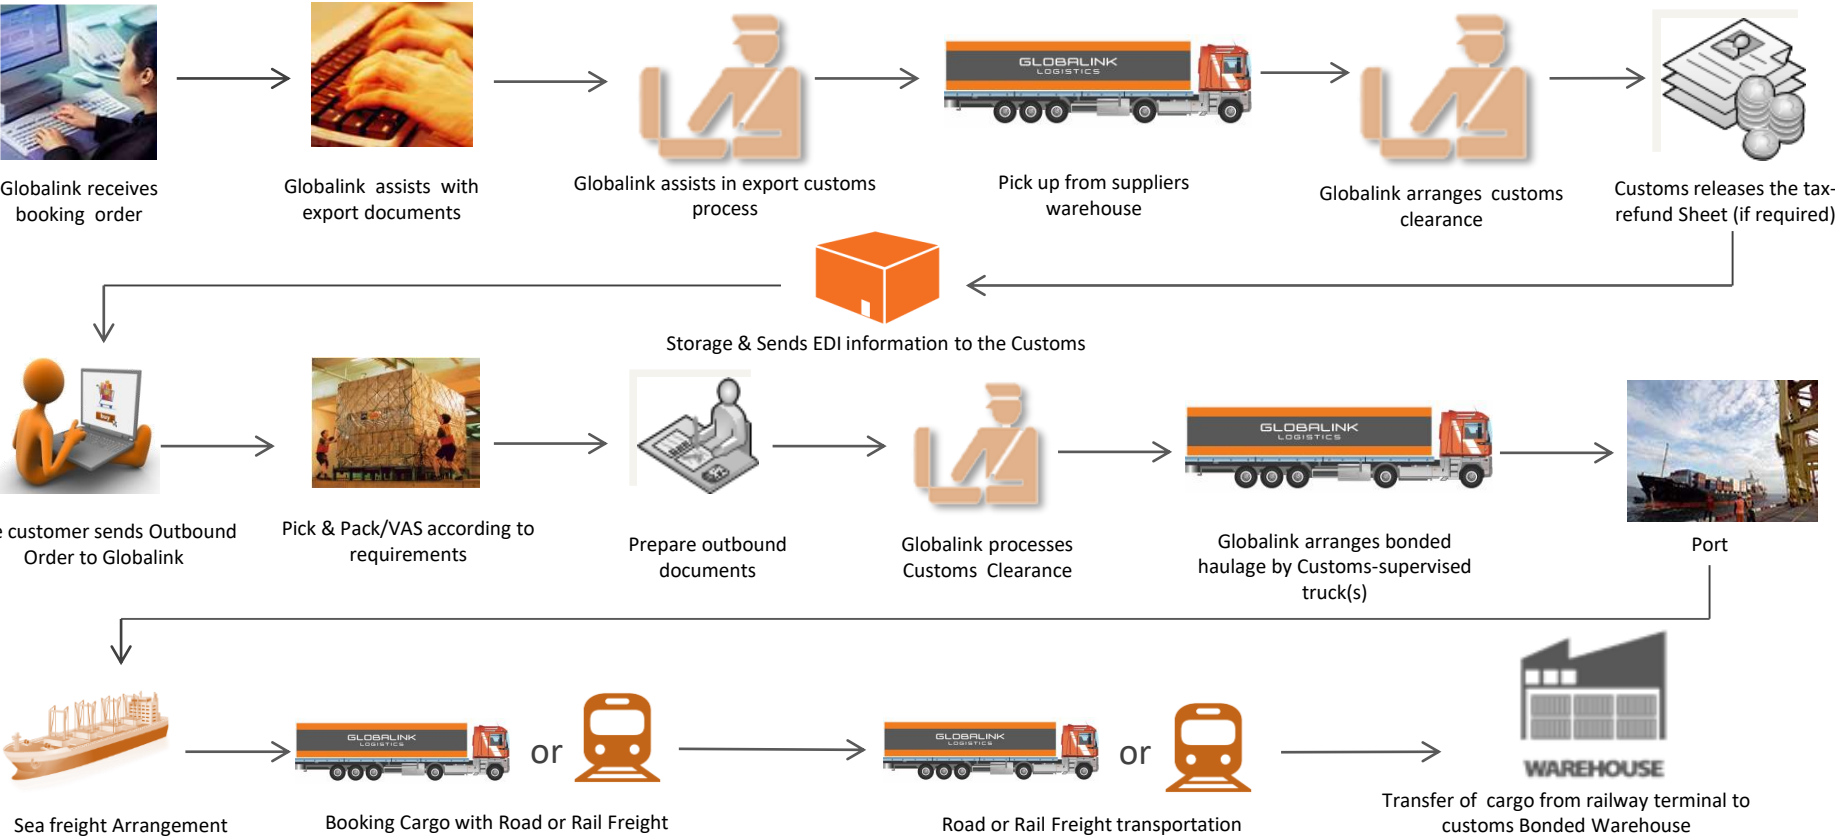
Globalink receives booking order

Globalink assists with export documents

Globalink assists in export customs process

GLOBALINK LOGISTICS

Pick up from suppliers warehouse

Globalink arranges customs clearance

Customs releases the tax-refund Sheet (if required)

Storage & Sends EDI information to the Customs

e customer sends Outbound Order to Globalink

Pick & Pack/VAS according to requirements

Prepare outbound documents

Globalink processes Customs Clearance

GLOBALINK LOGISTICS

Globalink arranges bonded haulage by Customs-supervised truck(s)

Port

Sea freight Arrangement

GLOBALINK LOGISTICS

or

Booking Cargo with Road or Rail Freight

GLOBALINK LOGISTICS

or

Road or Rail Freight transportation

WAREHOUSE

Transfer of cargo from railway terminal to customs Bonded Warehouse